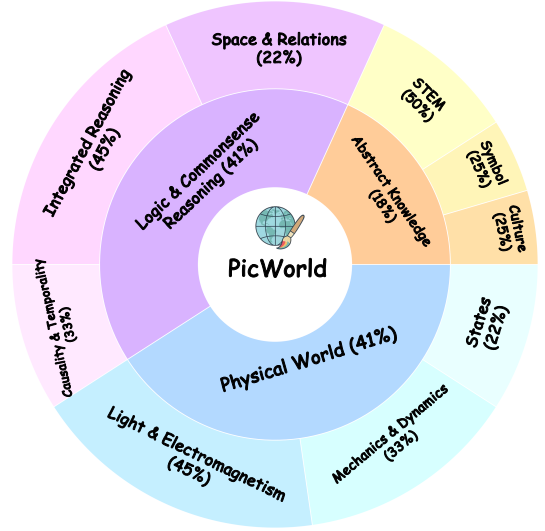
PicWorld

Logic & Commonsense Reasoning (41%)

Space & Relations (22%)

Integrated Reasoning (45%)

Causality & Temporality (33%)

Abstract Knowledge (18%)

STEM (50%)

Symbol (25%)

Culture (25%)

Physical World (41%)

States (22%)

Mechanics & Dynamics (33%)

Light & Electromagnetism (45%)